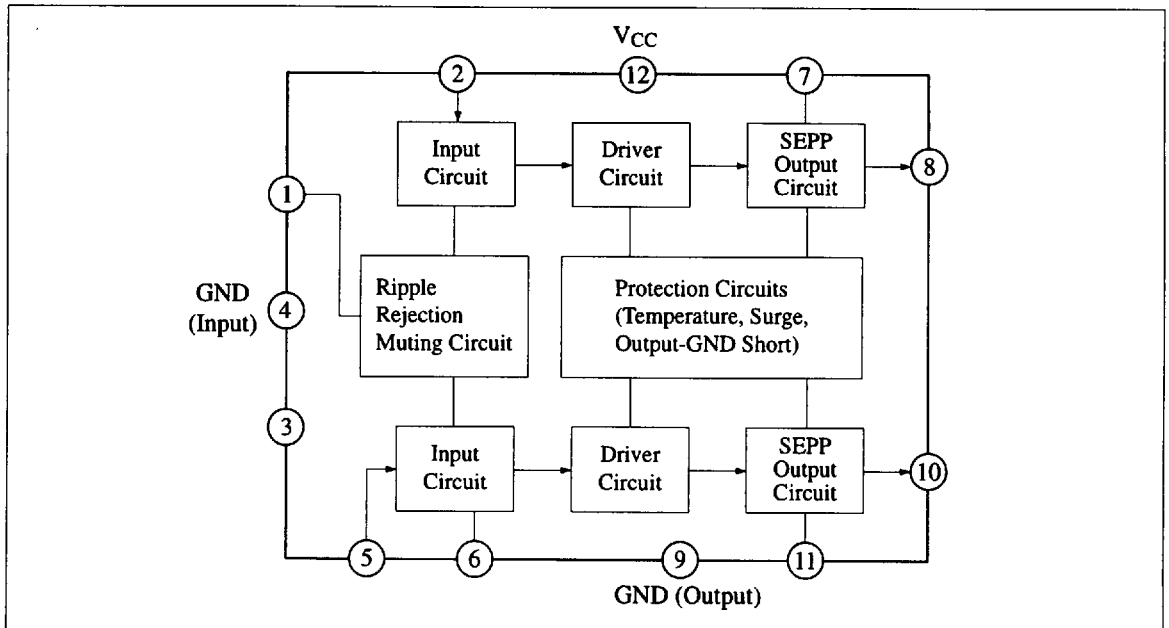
$V_{CC}$

2

12

7

Input Circuit

Driver Circuit

SEPP Output Circuit

8

1

GND (Input)

4

Ripple Rejection Muting Circuit

Protection Circuits (Temperature, Surge, Output-GND Short)

3

Input Circuit

Driver Circuit

SEPP Output Circuit

10

5

6

9

11

GND (Output)